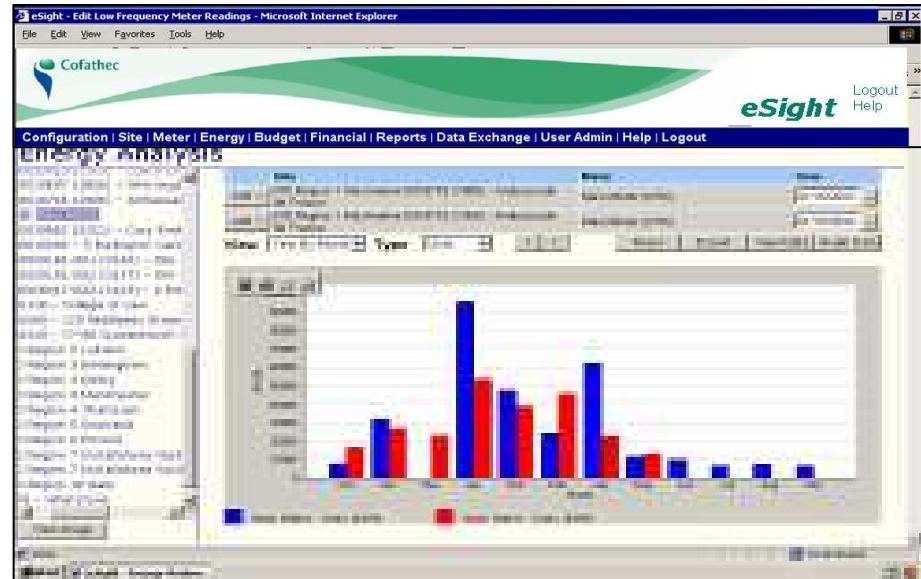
eSight - Edit Low Frequency Meter Readings - Microsoft Internet Explorer

File Edit View Favorites Tools Help

Cofathec

eSight

Logout
Help

Configuration | Site | Meter | Energy | Budget | Financial | Reports | Data Exchange | User Admin | Help | Logout

Energy Analysis

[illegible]